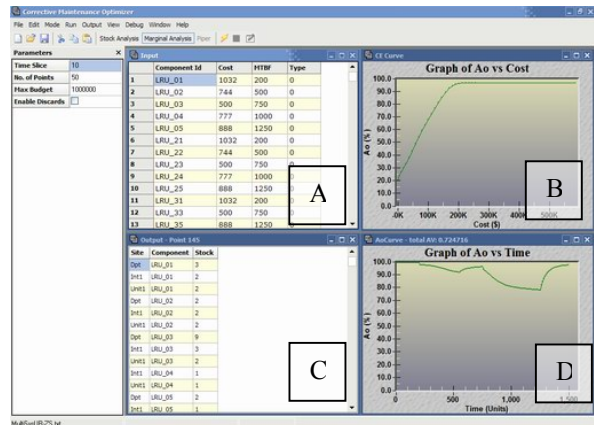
Corrective Maintenance Optimizer

File Edit Mode Run Output View Debug Window Help

Stock Analysis Marginal Analysis Pipe

Parameters

| | |
|---|---|
| Time Slice | 10 |
| No. of Points | 50 |
| Max Budget | 1000000 |
| Enable Discards | |

Input

| | Component Id | Cost | MTBF | Type |
|---|---|---|---|---|
| 1 | LRU_01 | 1032 | 200 | 0 |
| 2 | LRU_02 | 744 | 500 | 0 |
| 3 | LRU_03 | 500 | 750 | 0 |
| 4 | LRU_04 | 777 | 1000 | 0 |
| 5 | LRU_05 | 888 | 1250 | 0 |
| 6 | LRU_21 | 1032 | 200 | 0 |
| 7 | LRU_22 | 744 | 500 | 0 |
| 8 | LRU_23 | 500 | 750 | 0 |
| 9 | LRU_24 | 777 | 1000 | 0 |
| 10 | LRU_25 | 888 | 1250 | 0 |
| 11 | LRU_31 | 1032 | 200 | 0 |
| 12 | LRU_33 | 500 | 750 | 0 |
| 13 | LRU_35 | 888 | 1250 | |

A

CE Curve

Graph of Ao vs Cost

Ao (%)

100.0 90.0 80.0 70.0 60.0 50.0 40.0 30.0 20.0 10.0 0.0

0K 100K 200K 300K 400K 500K

Cost ($)

B

Output - Point 145

| Site | Component | Stock |
|---|---|---|
| Dpt | LRU_01 | 3 |
| Int1 | LRU_01 | 2 |
| Unit1 | LRU_01 | 2 |
| Dpt | LRU_02 | 2 |
| Int1 | LRU_02 | 2 |
| Unit1 | LRU_02 | 2 |
| Dpt | LRU_03 | 9 |
| Int1 | LRU_03 | 3 |
| Unit1 | LRU_03 | 2 |
| Int1 | LRU_04 | 1 |
| Int1 | LRU_04 | 1 |
| Unit1 | LRU_04 | 1 |
| Dpt | LRU_05 | 2 |
| Int1 | LRU_05 | 1 |

C

AoCurve - total AV: 0.724716

Graph of Ao vs Time

Ao (%)

100.0 90.0 80.0 70.0 60.0 50.0 40.0 30.0 20.0 10.0 0.0

0 500 1,000 1,500

Time (Units)

D

MultiSvrLIB-ZS.txt